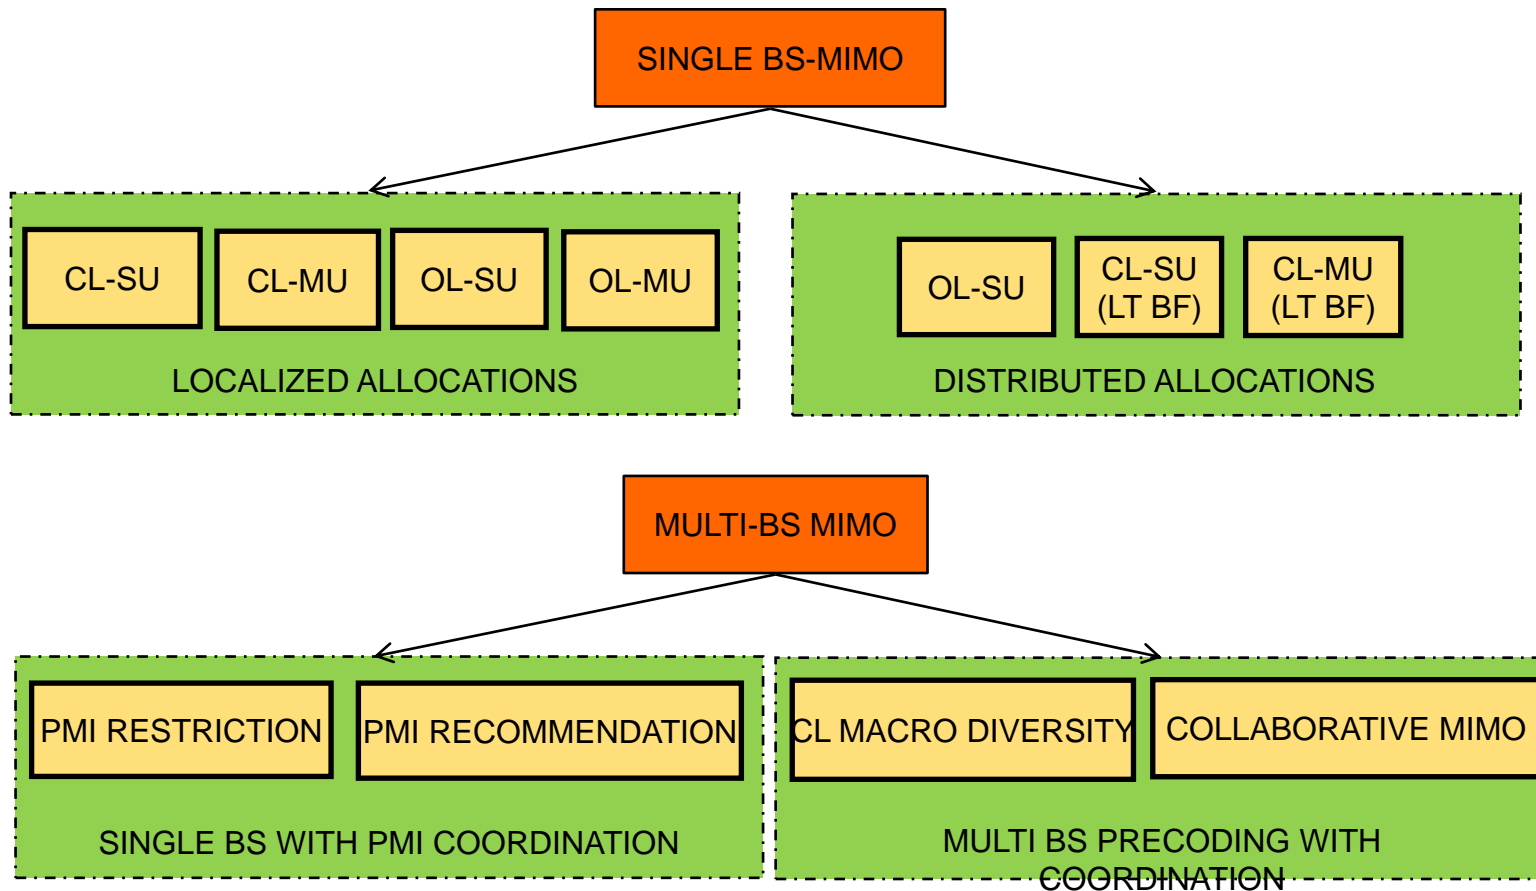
SINGLE BS-MIMO

CL-SU

CL-MU

OL-SU

OL-MU

LOCALIZED ALLOCATIONS

OL-SU

CL-SU (LT BF)

CL-MU (LT BF)

DISTRIBUTED ALLOCATIONS

MULTI-BS MIMO

PMI RESTRICTION

PMI RECOMMENDATION

SINGLE BS WITH PMI COORDINATION

CL MACRO DIVERSITY

COLLABORATIVE MIMO

MULTI BS PRECODING WITH COORDINATION